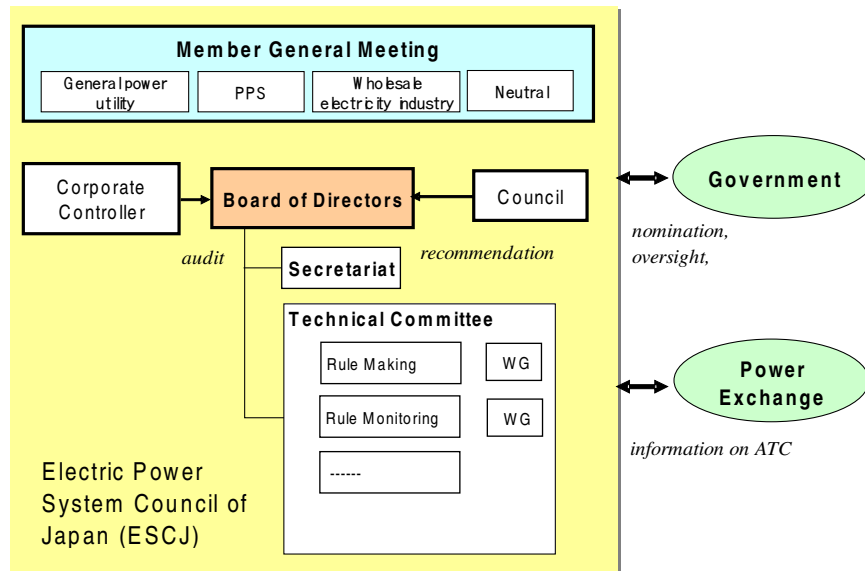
Member General Meeting

General power utility

PPS

Wholesale electricity industry

Neutral

Corporate Controller

Board of Directors

Council

Government

audit

Secretariat

recommendation

nomination, oversight,

Technical Committee

Rule Making

WG

Rule Monitoring

WG

------

Power Exchange

information on ATC

Electric Power System Council of Japan (ESCJ)